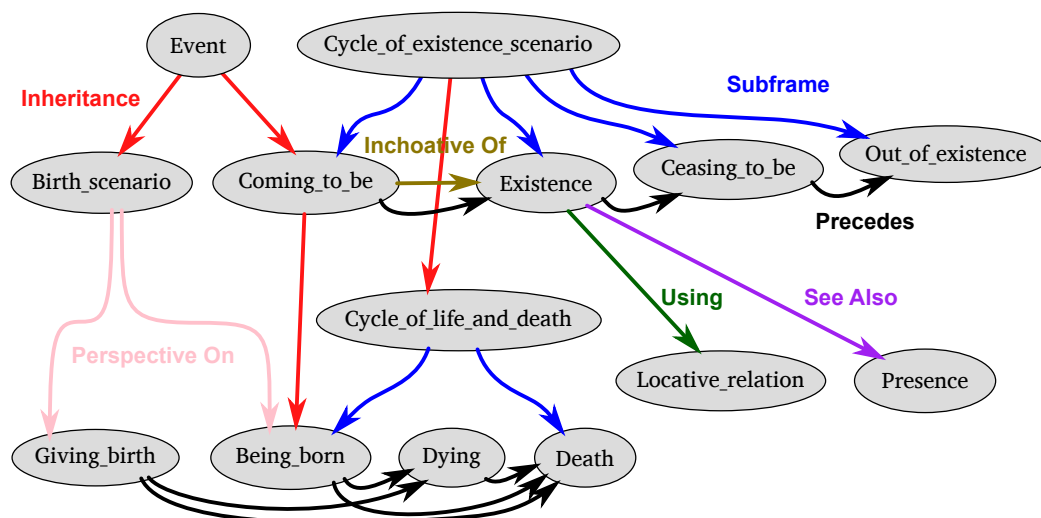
Event

Cycle_of_existence_scenario

Inheritance

Subframe

Inchoative Of

Birth_scenario

Coming_to_be

Existence

Ceasing_to_be

Out_of_existence

Precedes

Using

See Also

Cycle_of_life_and_death

Perspective On

Locative_relation

Presence

Giving_birth

Being_born

Dying

Death